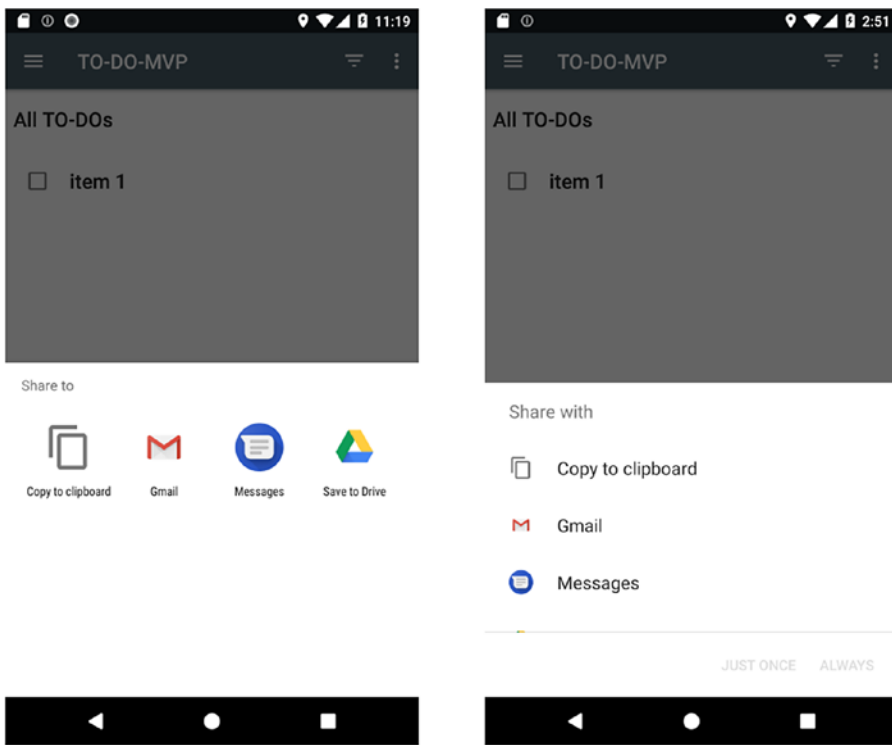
11:19

TO-DO-MVP

All TO-DOs

item 1

Share to

Copy to clipboard

Gmail

Messages

Save to Drive

2:51

TO-DO-MVP

All TO-DOs

item 1

Share with

Copy to clipboard

Gmail

Messages

JUST ONCE

ALWAYS